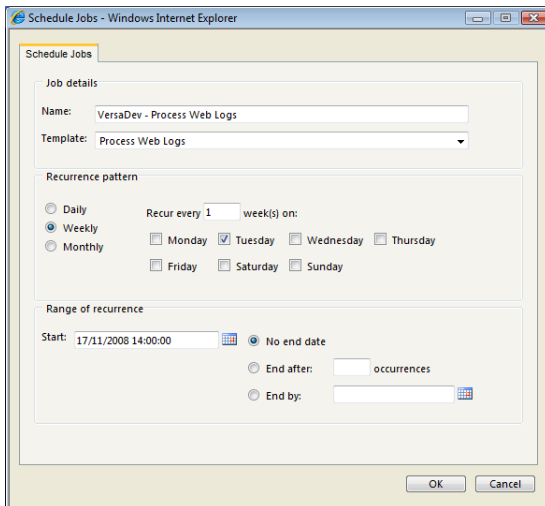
Schedule Jobs - Windows Internet Explorer

Schedule Jobs

Job details

Name: VersaDev - Process Web Logs

Template: Process Web Logs

Recurrence pattern

Daily
Weekly
Monthly

Recur every 1 week(s) on:

Monday
Tuesday
Wednesday
Thursday
Friday
Saturday
Sunday

Range of recurrence

Start: 17/11/2008 14:00:00

No end date
End after: occurrences
End by:

OK
Cancel